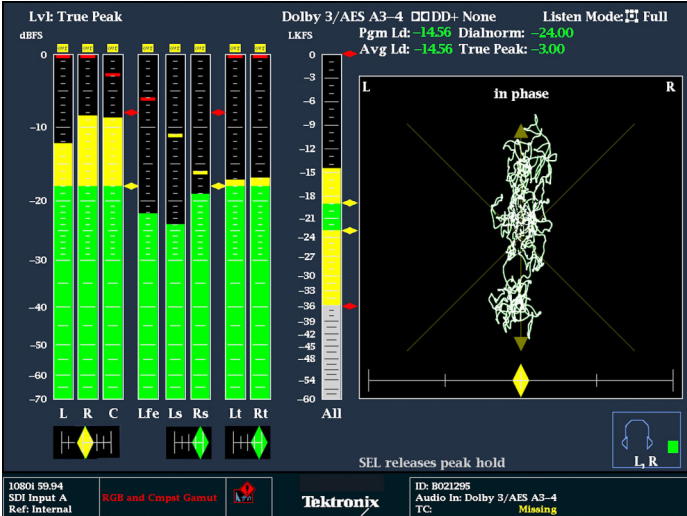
Lvl: True Peak
Dolby 3/AES A3–4 DD+ None
Listen Mode: Full
dBFS
LKFS
Pgm Ld: –14.56 Dialnorm: –24.00
Avg Ld: –14.56 True Peak: –3.00

0
–10
–20
–30
–40
–50
–60
–70

0
–3
–6
–9
–12
–15
–18
–21
–24
–27
–30
–33
–36
–39
–42
–45
–48
–54
–60

L
R
in phase

L R C Lfe Ls Rs Lt Rt
All

L, R

SEL releases peak hold

1080i 59.94
SDI Input A
Ref: Internal
RGB and Cmpst Gamut
Tektronix
ID: B021295
Audio In: Dolby 3/AES A3–4
TC: Missing